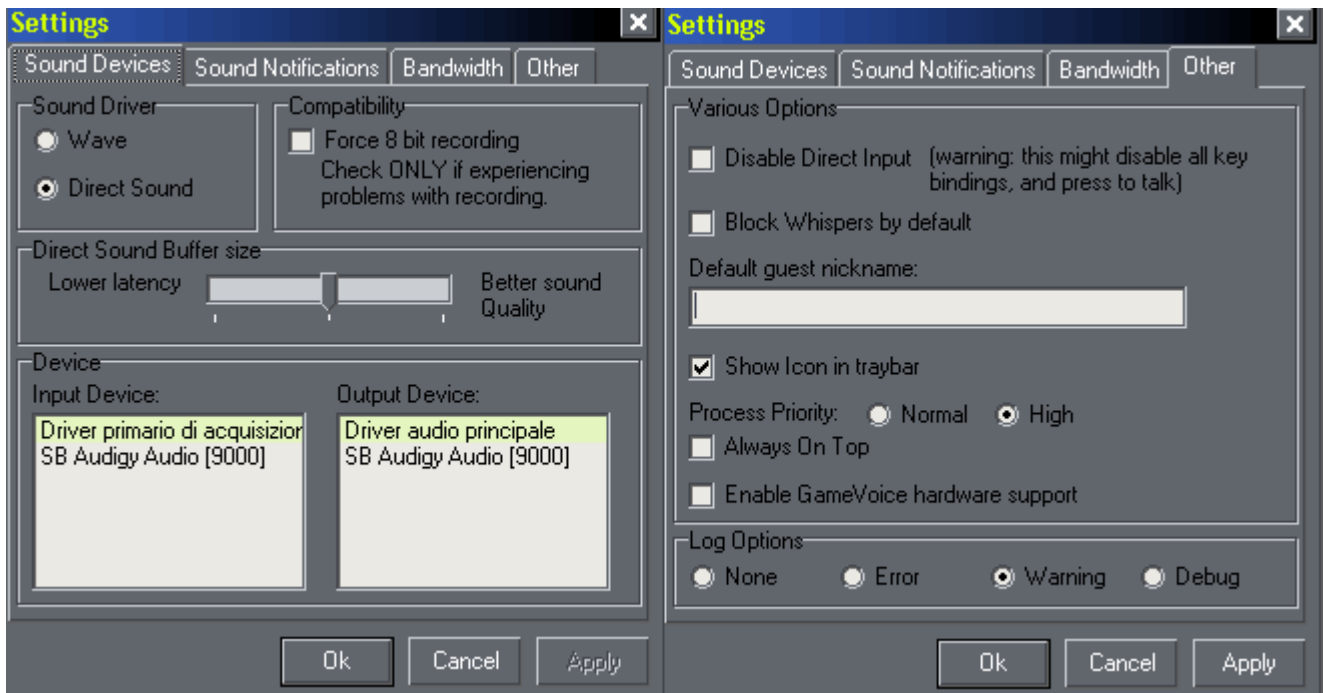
Settings

Sound Devices | Sound Notifications | Bandwidth | Other

Sound Driver
Wave
Direct Sound

Compatibility
Force 8 bit recording
Check ONLY if experiencing problems with recording.

Direct Sound Buffer size
Lower latency
Better sound Quality

Device
Input Device:
Driver primario di acquisizior
SB Audigy Audio [9000]

Output Device:
Driver audio principale
SB Audigy Audio [9000]

Ok | Cancel | Apply

Settings

Sound Devices | Sound Notifications | Bandwidth | Other

Various Options
Disable Direct Input (warning: this might disable all key bindings, and press to talk)
Block Whispers by default
Default guest nickname:
Show Icon in traybar
Process Priority: Normal High
Always On Top
Enable GameVoice hardware support

Log Options
None
Error
Warning
Debug

Ok | Cancel | Apply